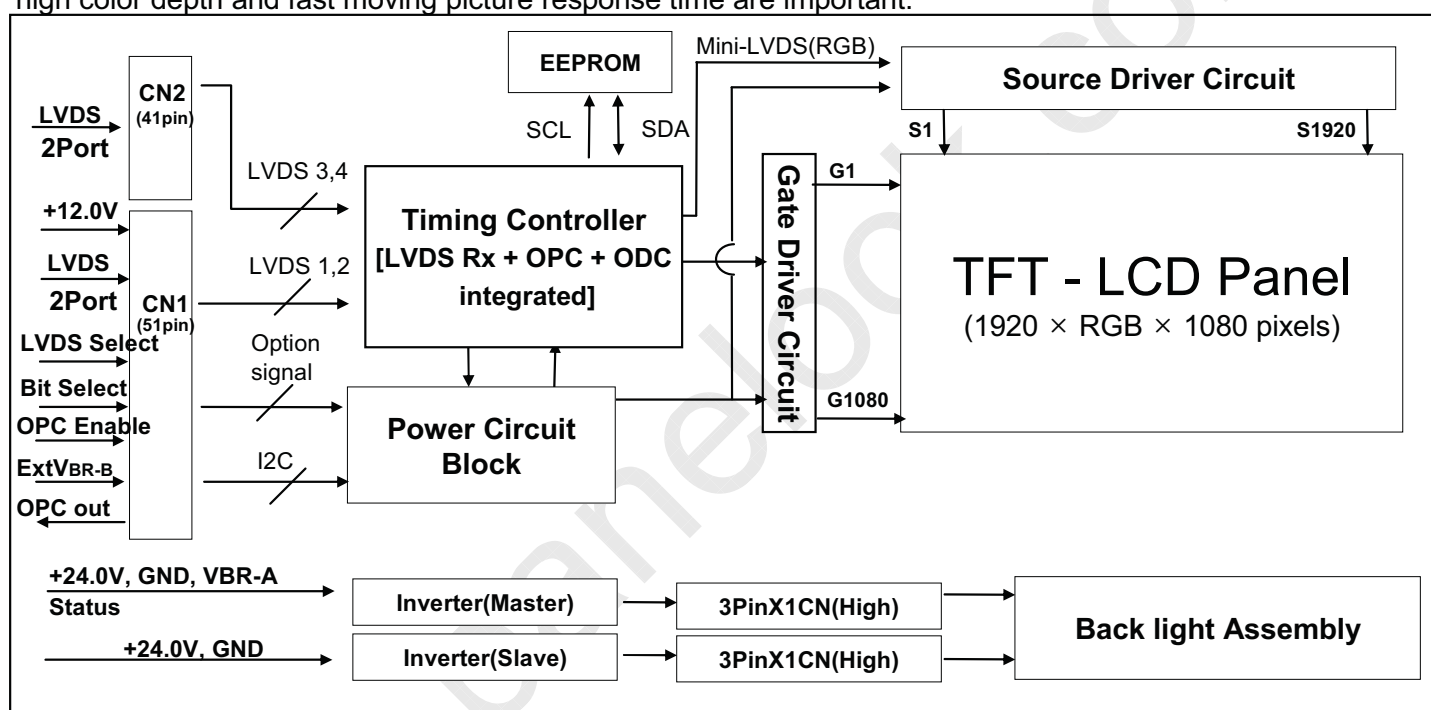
high color depth and fast moving picture response time are important.

EEPROM

Mini-LVDS(RGB)

Source Driver Circuit

CN2 (41pin)

LVDS 2Port

SCL

SDA

S1

S1920

LVDS 3,4

Gate Driver Circuit

G1

+12.0V

Timing Controller [LVDS Rx + OPC + ODC integrated]

LVDS 2Port

LVDS 1,2

CN1 (51pin)

TFT - LCD Panel
(1920 × RGB × 1080 pixels)

LVDS Select

Option signal

Bit Select

OPC Enable

Power Circuit Block

G1080

ExtV$_{BR-B}$

I2C

OPC out

+24.0V, GND, VBR-A Status

Inverter(Master)

3PinX1CN(High)

Back light Assembly

+24.0V, GND

Inverter(Slave)

3PinX1CN(High)